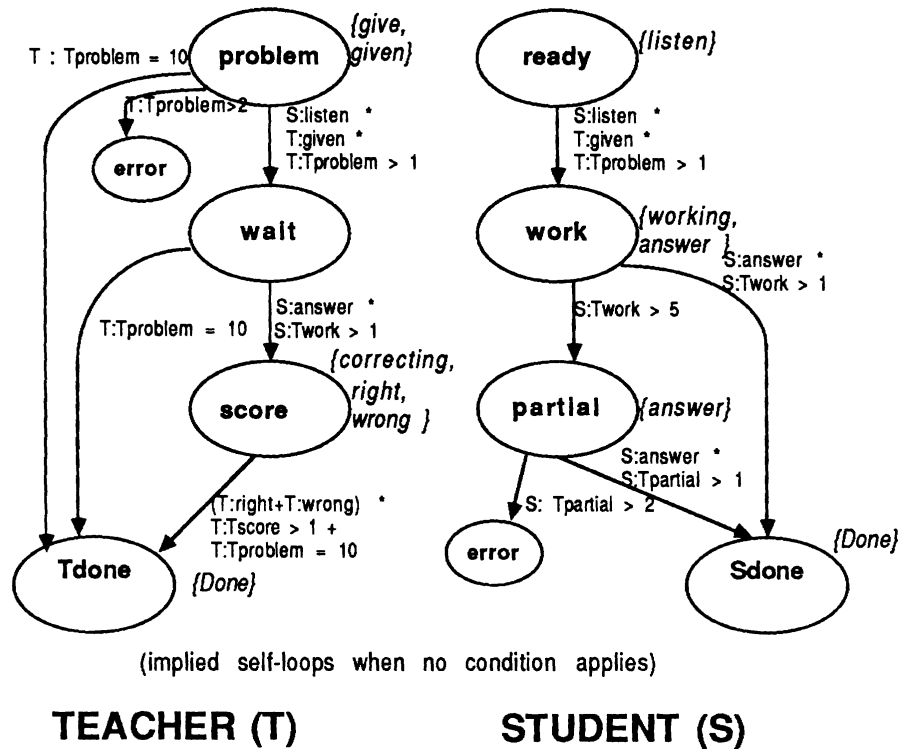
T : Tproblem = 10

problem

{give, given}

T:Tproblem>2

error

S:listen *
T:given *
T:Tproblem > 1

wait

T:Tproblem = 10

S:answer *
S:Twork > 1

score

{correcting, right, wrong }

(T:right+T:wrong) *
T:Tscore > 1 +
T:Tproblem = 10

Tdone

{Done}

ready

{listen}

S:listen *
T:given *
T:Tproblem > 1

work

{working, answer }

S:answer *
S:Twork > 1

S:Twork > 5

partial

{answer}

S:answer *
S:Tpartial > 1

S: Tpartial > 2

error

Sdone

{Done}

(implied self-loops when no condition applies)

TEACHER (T)

STUDENT (S)